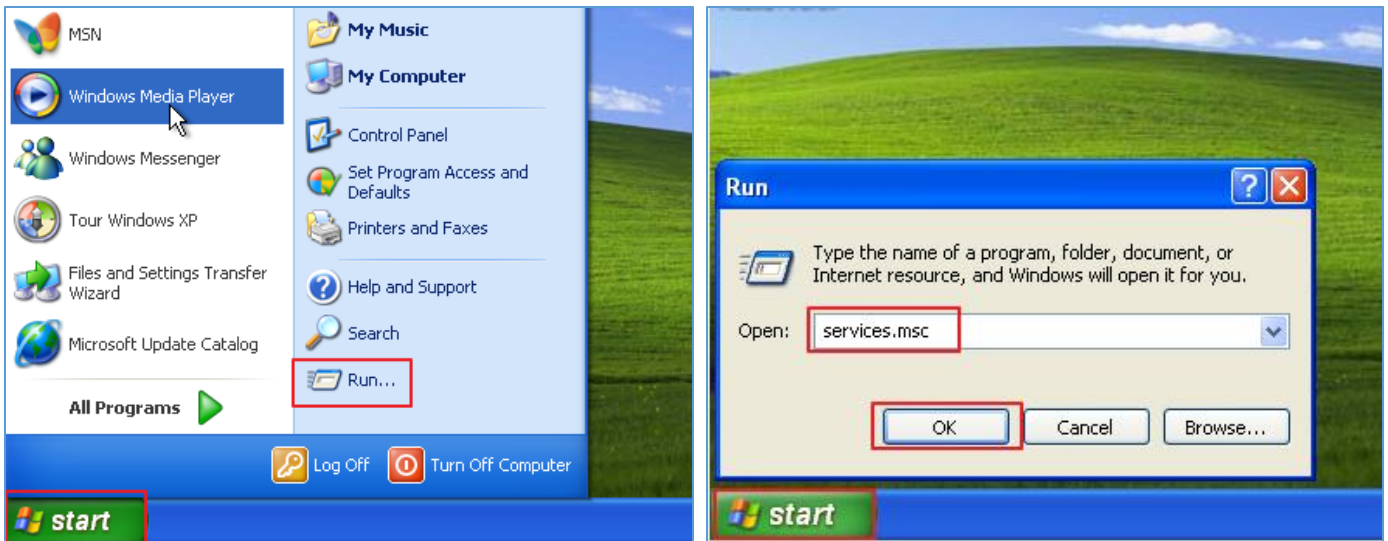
MSN

Windows Media Player

Windows Messenger

Tour Windows XP

Files and Settings Transfer Wizard

Microsoft Update Catalog

All Programs

My Music

My Computer

Control Panel

Set Program Access and Defaults

Printers and Faxes

Help and Support

Search

Run...

Log Off

Turn Off Computer

start

Run

Type the name of a program, folder, document, or Internet resource, and Windows will open it for you.

Open: services.msc

OK

Cancel

Browse...

start